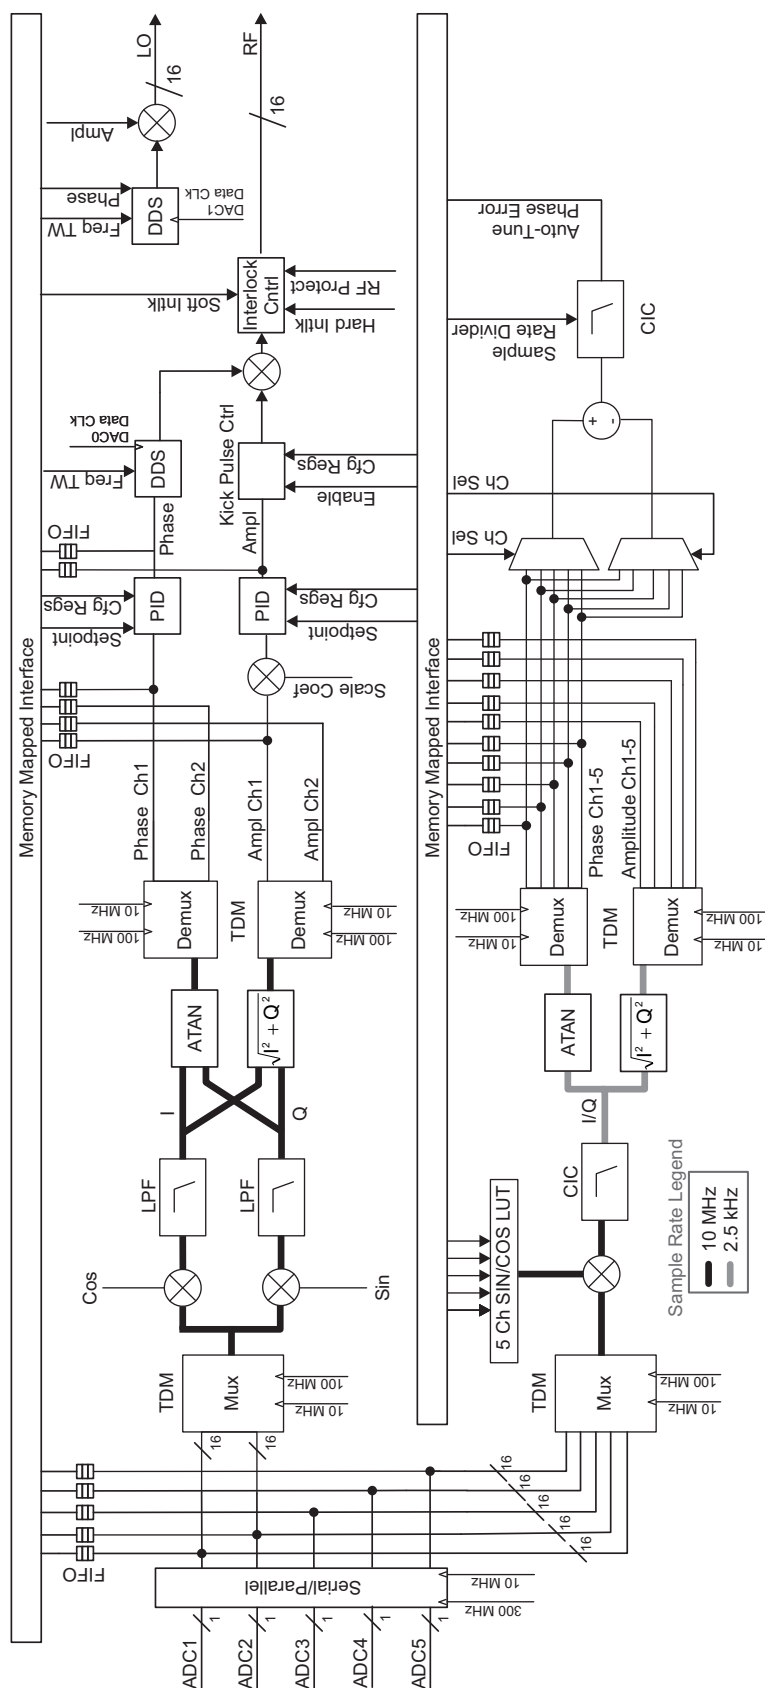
Memory Mapped Interface

LO
16
Ampl
Phase
Freq TW
DDS
DAC1 Data CLK
RF
16
Soft Intlk
Interlock Cntrl
RF Protect
Hard Intlk
DDS
Freq TW
DAC0 Data CLK
Phase
FIFO
PID
Cfg Regs
Setpoint
Kick Pulse Ctrl
Cfg Regs
Enable
Ampl
PID
Cfg Regs
Setpoint
Scale Coef
FIFO
Phase Ch1
Phase Ch2
Ampl Ch1
Ampl Ch2
Demux
10 MHz
100 MHz
TDM
Demux
10 MHz
100 MHz
ATAN
$\sqrt{I^2 + Q^2}$
I
Q
LPF
LPF
Cos
Sin
TDM
Mux
100 MHz
10 MHz
16
16
FIFO
Serial/Parallel
10 MHz
300 MHz
ADC1
ADC2
ADC3
ADC4
ADC5
1
1
1
1
1
16
16
16
16
16

Memory Mapped Interface

Auto-Tune Phase Error
Sample Rate Divider
CIC
Ch Sel
Ch Sel
FIFO
Phase Ch1-5
Amplitude Ch1-5
Demux
100 MHz
10 MHz
TDM
Demux
100 MHz
10 MHz
ATAN
$\sqrt{I^2 + Q^2}$
I/Q
CIC
5 Ch SIN/COS LUT
TDM
Mux
100 MHz
10 MHz
Sample Rate Legend
10 MHz
2.5 kHz